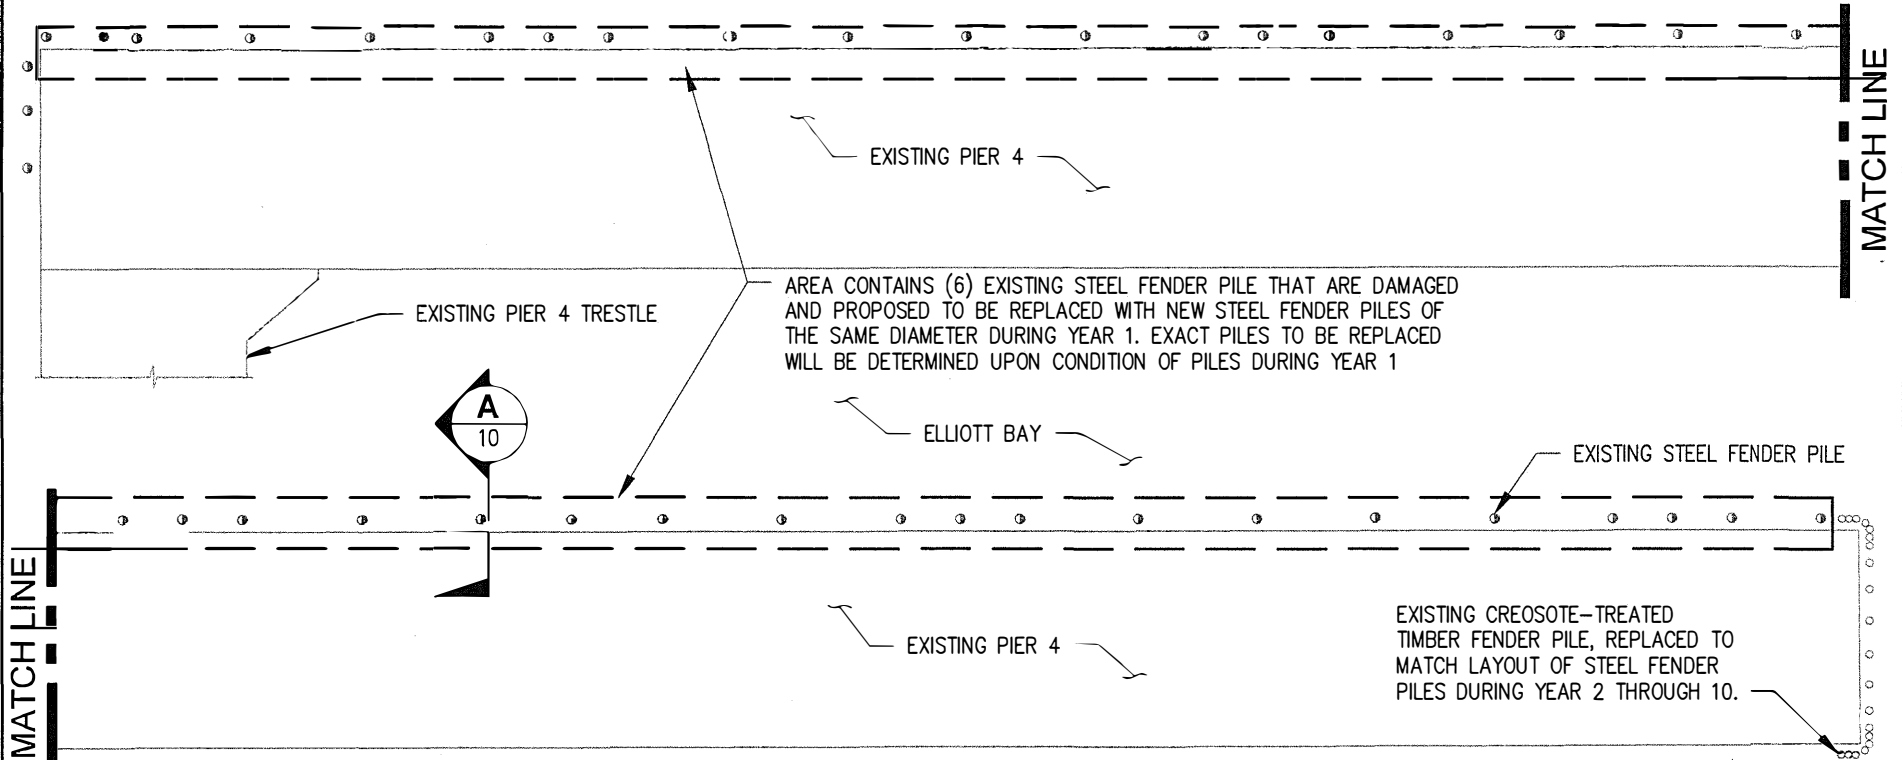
MATCH LINE

EXISTING PIER 4

EXISTING PIER 4 TRESTLE

AREA CONTAINS (6) EXISTING STEEL FENDER PILE THAT ARE DAMAGED AND PROPOSED TO BE REPLACED WITH NEW STEEL FENDER PILES OF THE SAME DIAMETER DURING YEAR 1. EXACT PILES TO BE REPLACED WILL BE DETERMINED UPON CONDITION OF PILES DURING YEAR 1

A
10

ELLIOTT BAY

EXISTING STEEL FENDER PILE

MATCH LINE

EXISTING PIER 4

EXISTING CREOSOTE–TREATED TIMBER FENDER PILE, REPLACED TO MATCH LAYOUT OF STEEL FENDER PILES DURING YEAR 2 THROUGH 10.